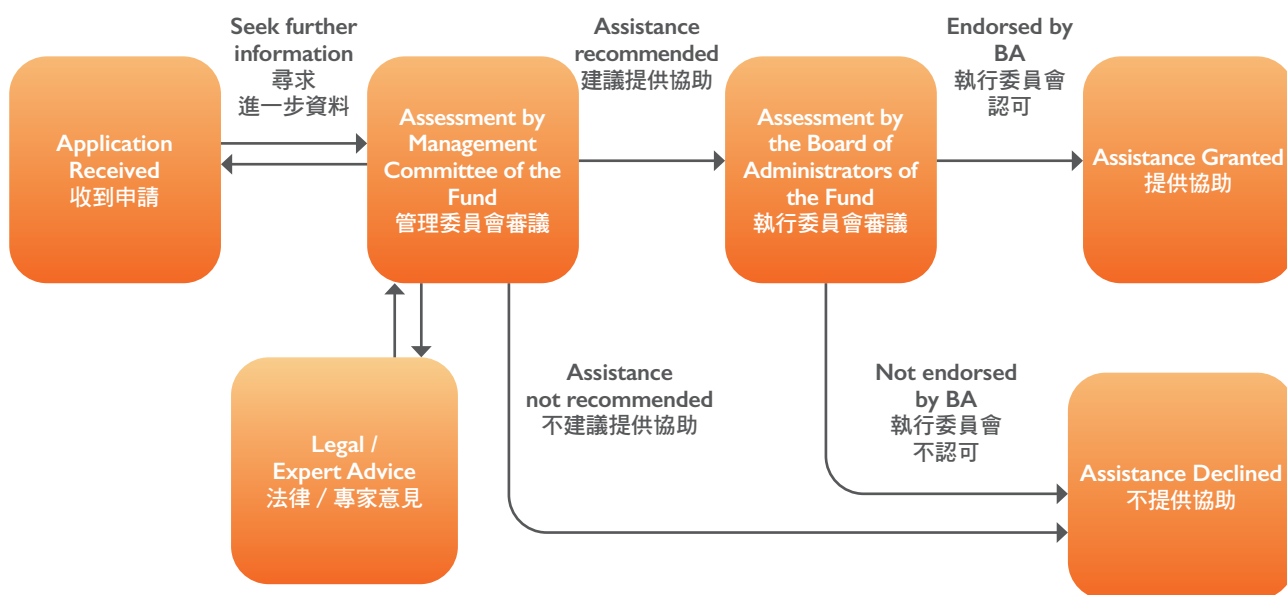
Application Received
收到申請

Seek further information
尋求
進一步資料

Assessment by Management Committee of the Fund
管理委員會審議

Assistance recommended
建議提供協助

Assessment by the Board of Administrators of the Fund
執行委員會審議

Endorsed by BA
執行委員會
認可

Assistance Granted
提供協助

Legal / Expert Advice
法律 / 專家意見

Assistance not recommended
不建議提供協助

Not endorsed by BA
執行委員會
不認可

Assistance Declined
不提供協助